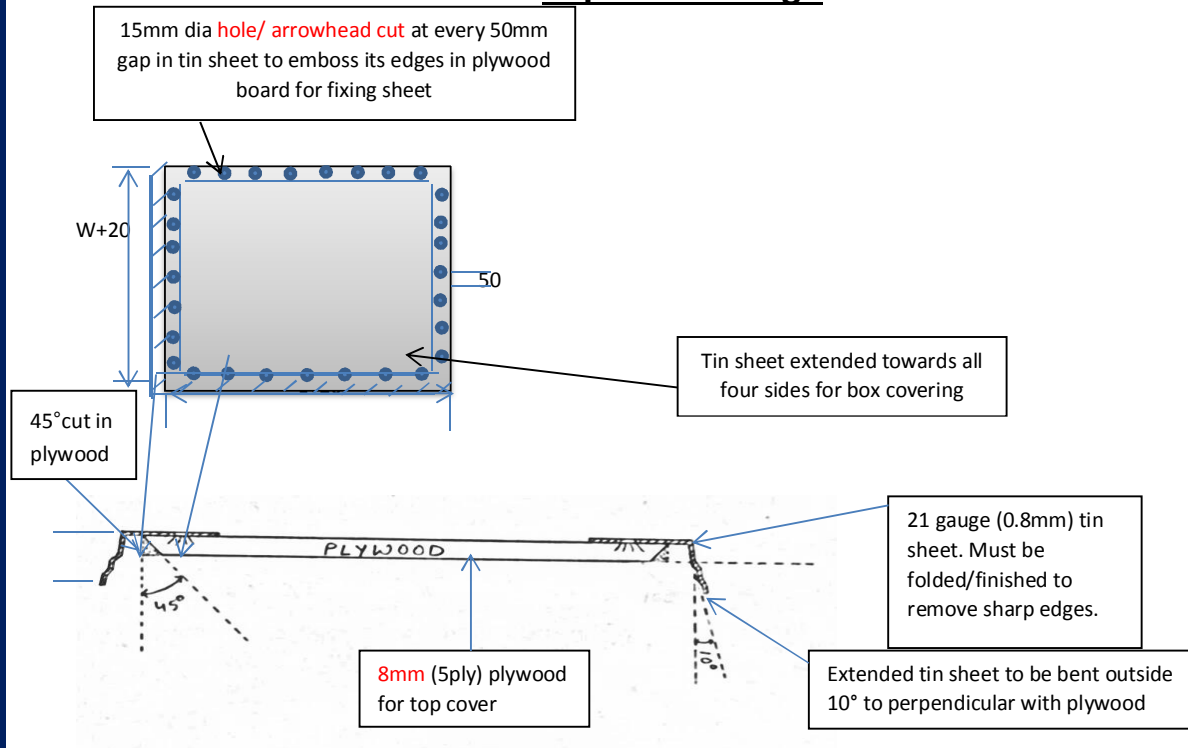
15mm dia hole/ arrowhead cut at every 50mm gap in tin sheet to emboss its edges in plywood board for fixing sheet

W+20

50

Tin sheet extended towards all four sides for box covering

45°cut in plywood

PLYWOOD

45°

21 gauge (0.8mm) tin sheet. Must be folded/finished to remove sharp edges.

10°

8mm (5ply) plywood for top cover

Extended tin sheet to be bent outside 10° to perpendicular with plywood